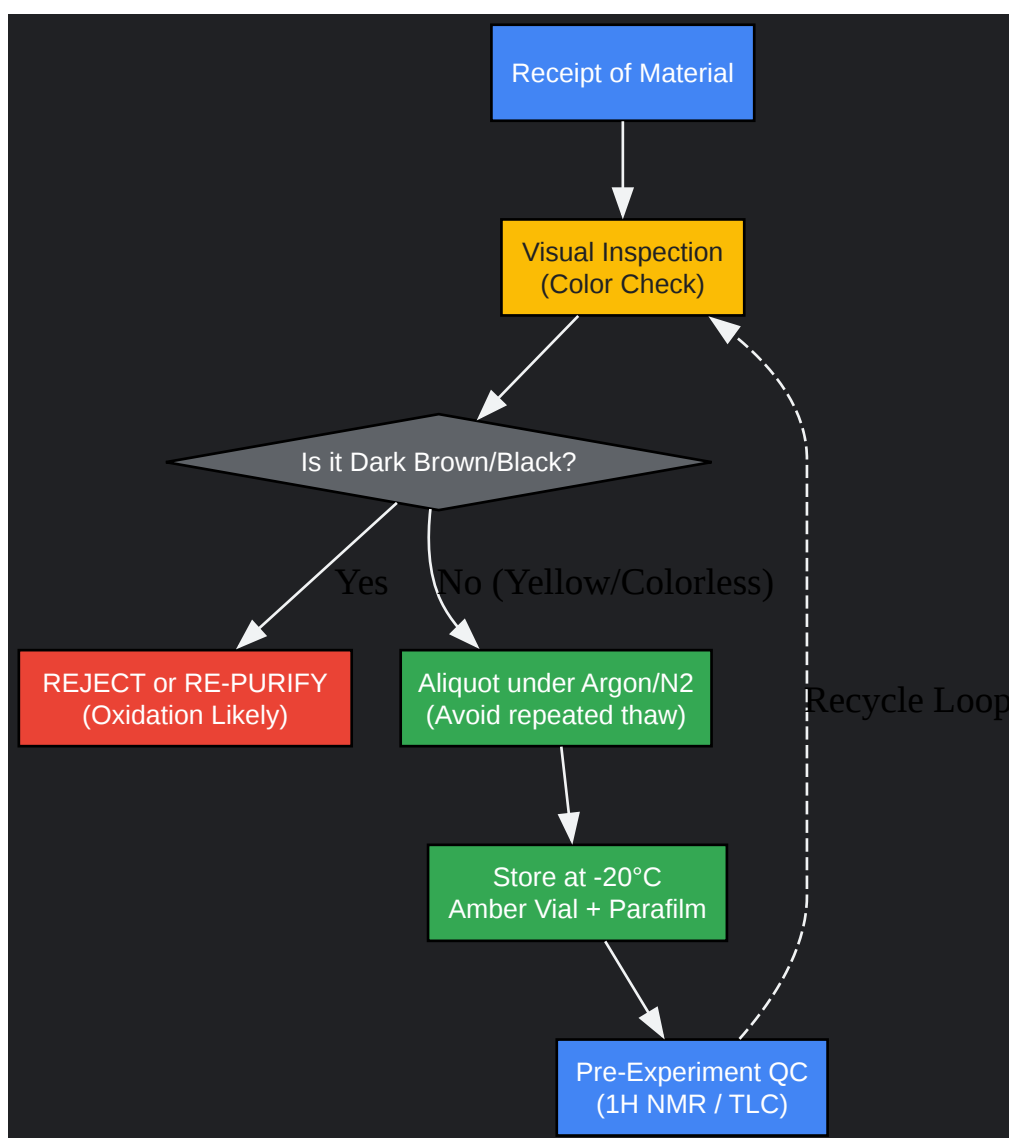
Receipt of Material

Visual Inspection
(Color Check)

Is it Dark Brown/Black?

Yes

No (Yellow/Colorless)

REJECT or RE-PURIFY
(Oxidation Likely)

Aliquot under Argon/N2
(Avoid repeated thaw)

Recycle Loop

Store at -20°C
Amber Vial + Parafilm

Pre-Experiment QC
(1H NMR / TLC)